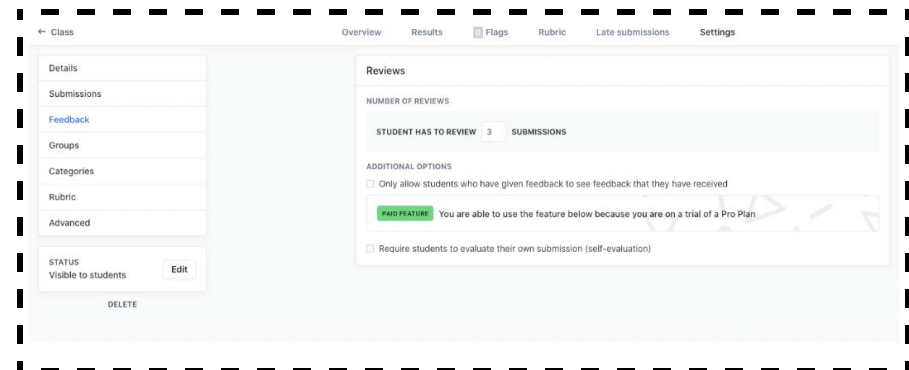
← Class

Overview Results 0 Flags Rubric Late submissions Settings

Details
Submissions
Feedback
Groups
Categories
Rubric
Advanced

STATUS
Visible to students
Edit

DELETE

Reviews

NUMBER OF REVIEWS

STUDENT HAS TO REVIEW 3 SUBMISSIONS

ADDITIONAL OPTIONS

Only allow students who have given feedback to see feedback that they have received

PAID FEATURE You are able to use the feature below because you are on a trial of a Pro Plan

Require students to evaluate their own submission (self-evaluation)